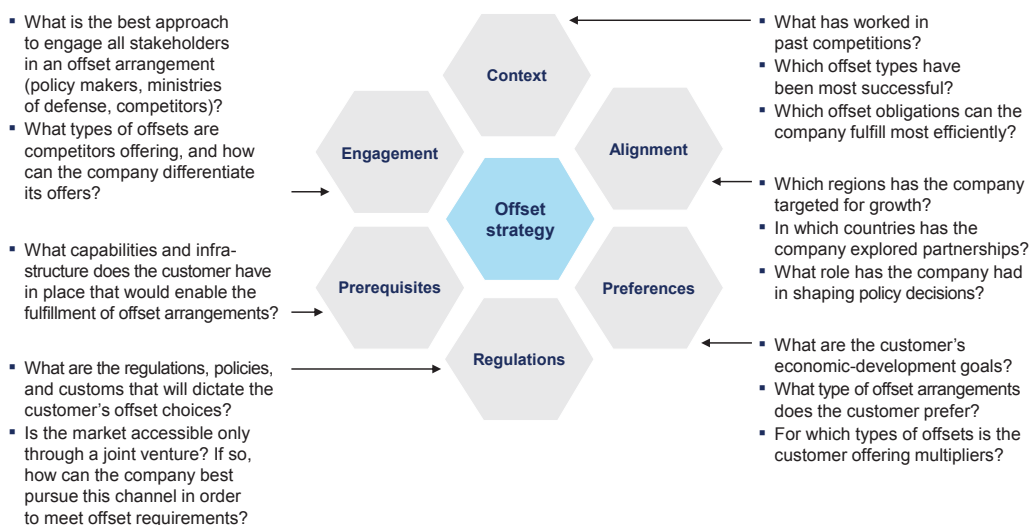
- What is the best approach to engage all stakeholders in an offset arrangement (policy makers, ministries of defense, competitors)?
- What types of offsets are competitors offering, and how can the company differentiate its offers?

- What capabilities and infrastructure does the customer have in place that would enable the fulfillment of offset arrangements?

- What are the regulations, policies, and customs that will dictate the customer's offset choices?
- Is the market accessible only through a joint venture? If so, how can the company best pursue this channel in order to meet offset requirements?

Context

Engagement

Alignment

Offset strategy

Prerequisites

Preferences

Regulations

- What has worked in past competitions?
- Which offset types have been most successful?
- Which offset obligations can the company fulfill most efficiently?

- Which regions has the company targeted for growth?
- In which countries has the company explored partnerships?
- What role has the company had in shaping policy decisions?

- What are the customer's economic-development goals?
- What type of offset arrangements does the customer prefer?
- For which types of offsets is the customer offering multipliers?